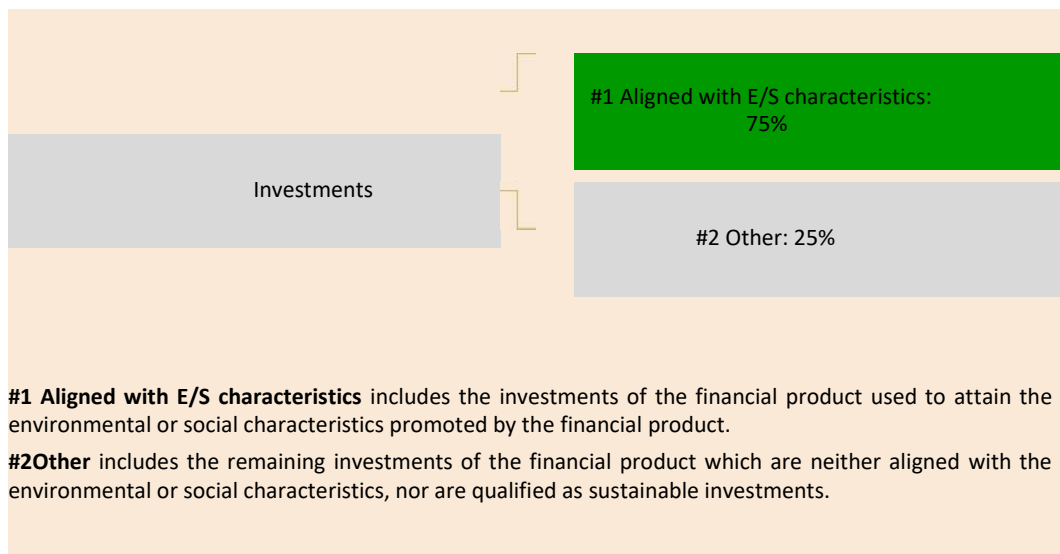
Investments

#1 Aligned with E/S characteristics: 75%

#2 Other: 25%

**#1 Aligned with E/S characteristics** includes the investments of the financial product used to attain the environmental or social characteristics promoted by the financial product.

**#2Other** includes the remaining investments of the financial product which are neither aligned with the environmental or social characteristics, nor are qualified as sustainable investments.